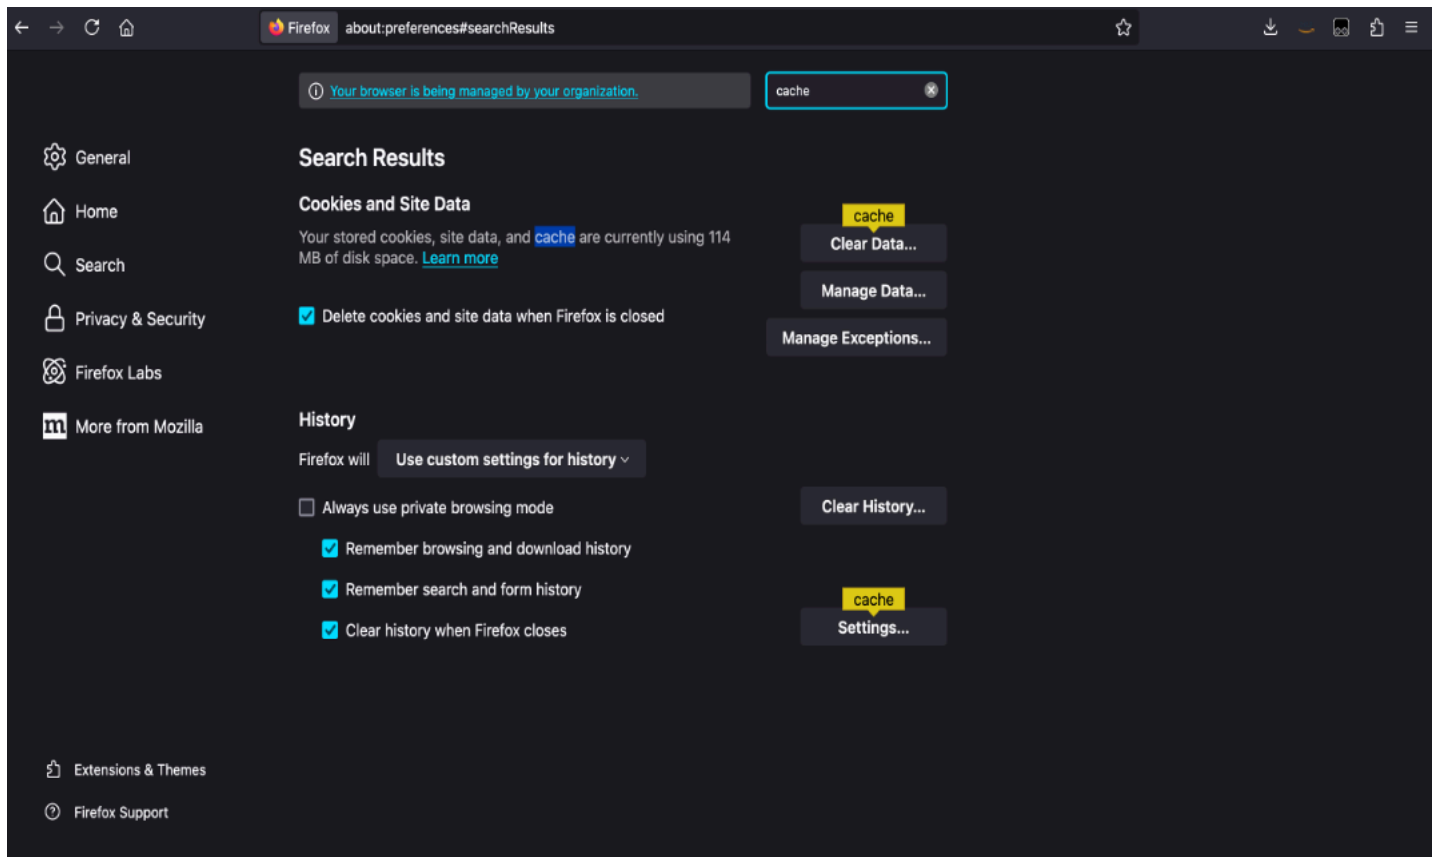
Firefox about:preferences#searchResults

Your browser is being managed by your organization.

cache

General
Home
Search
Privacy & Security
Firefox Labs
More from Mozilla

Search Results

Cookies and Site Data

Your stored cookies, site data, and cache are currently using 114 MB of disk space. Learn more

cache
Clear Data...
Manage Data...
Manage Exceptions...

Delete cookies and site data when Firefox is closed

History

Firefox will Use custom settings for history

Always use private browsing mode
Remember browsing and download history
Remember search and form history
Clear history when Firefox closes

Clear History...
cache
Settings...

Extensions & Themes
Firefox Support